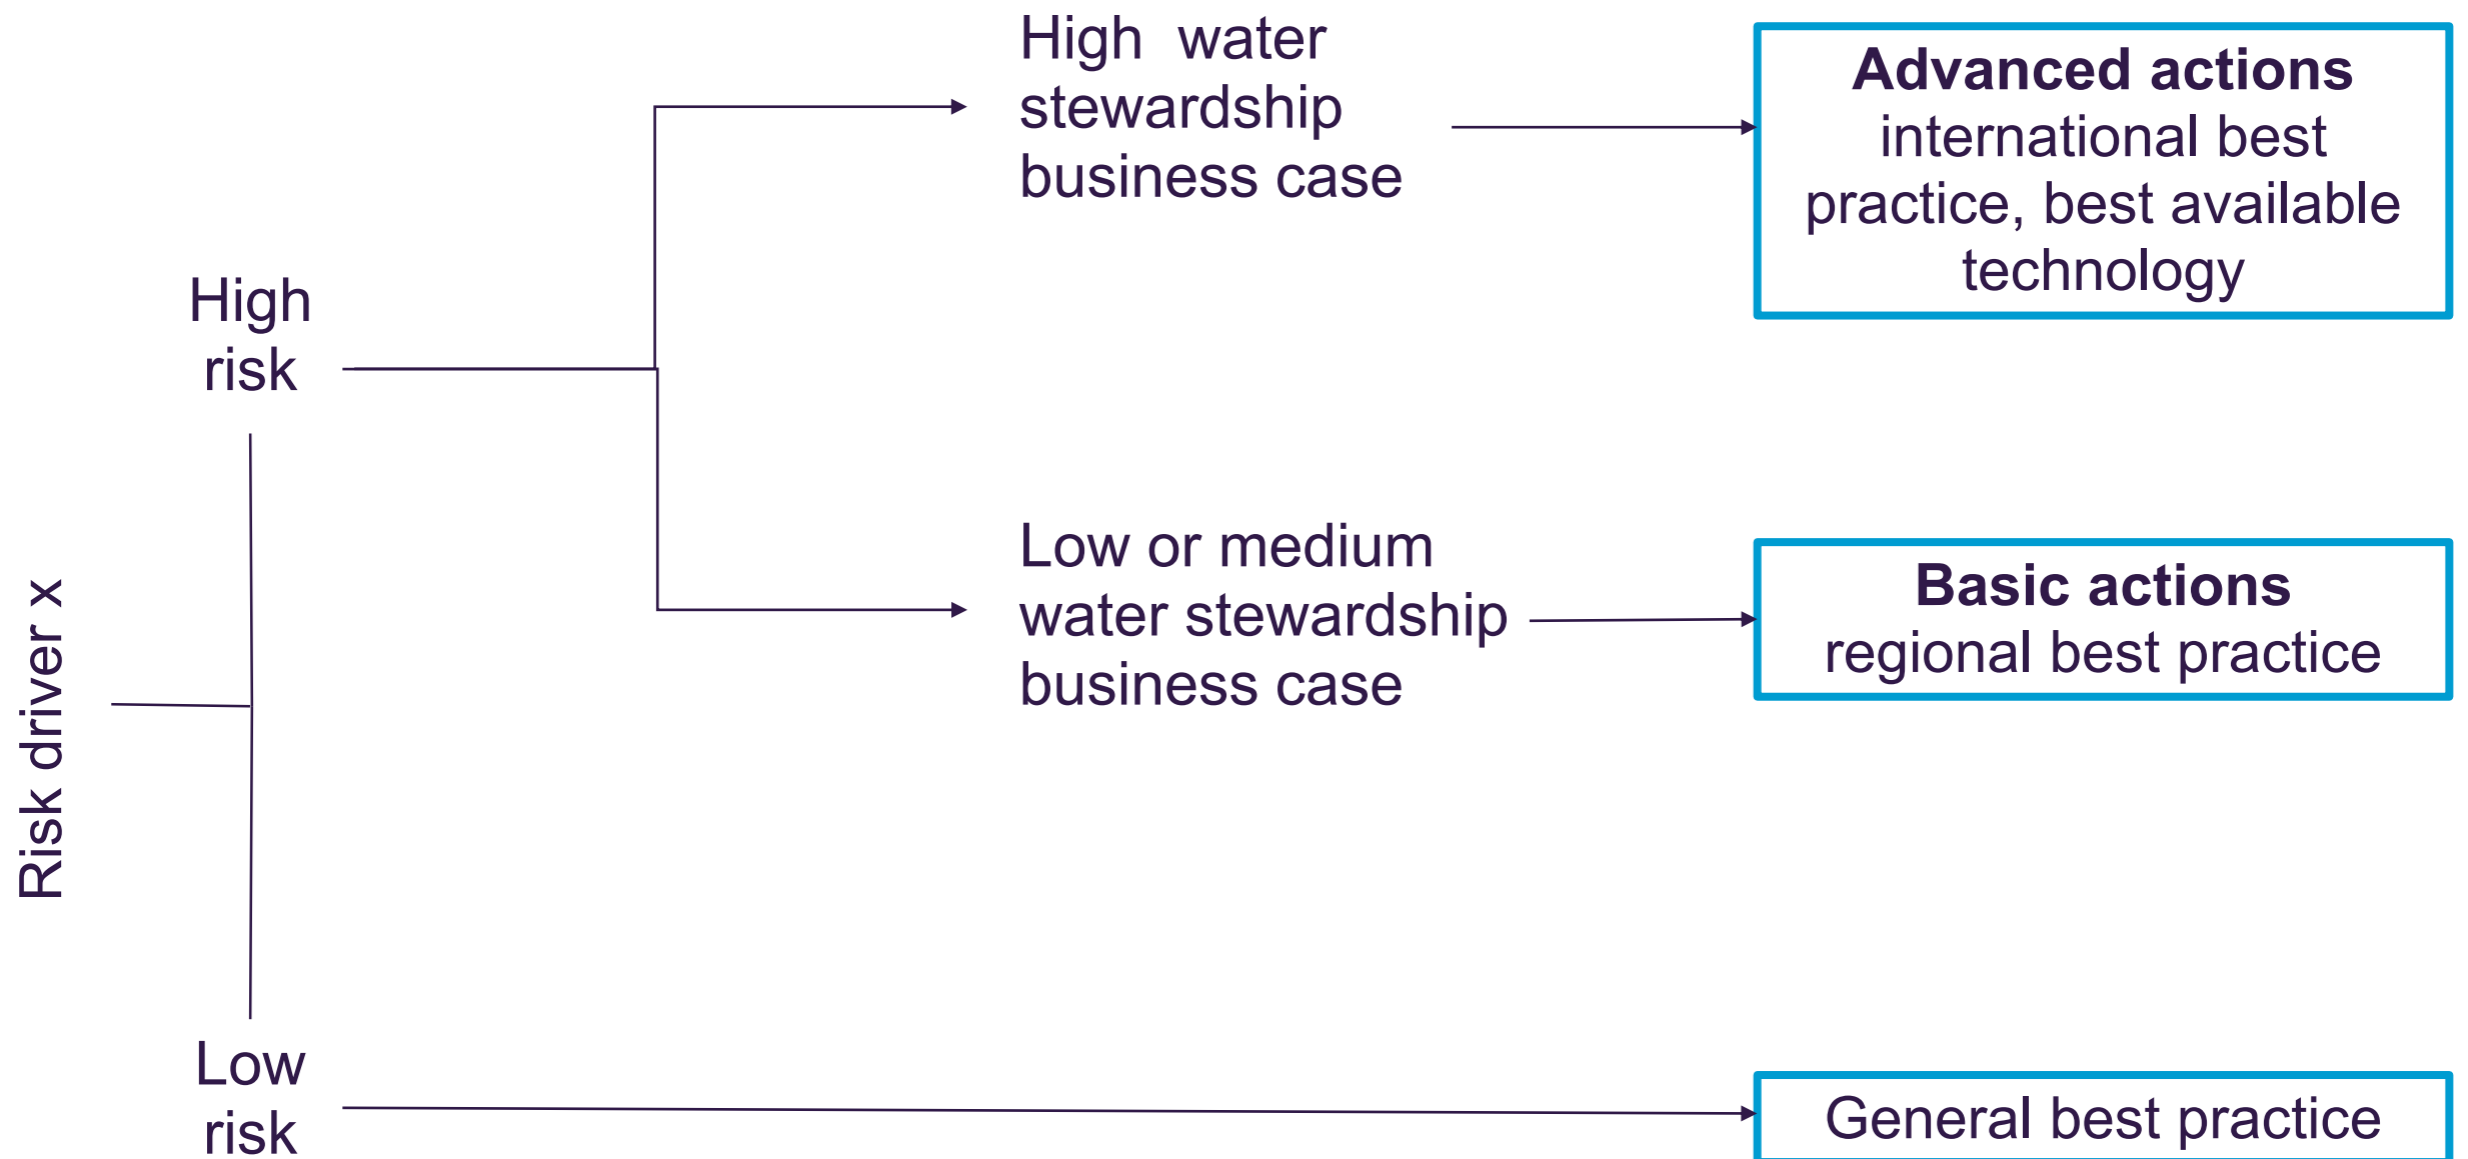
Risk driver x

High risk

Low risk

High water stewardship business case

Low or medium water stewardship business case

**Advanced actions**
international best practice, best available technology

**Basic actions**
regional best practice

General best practice